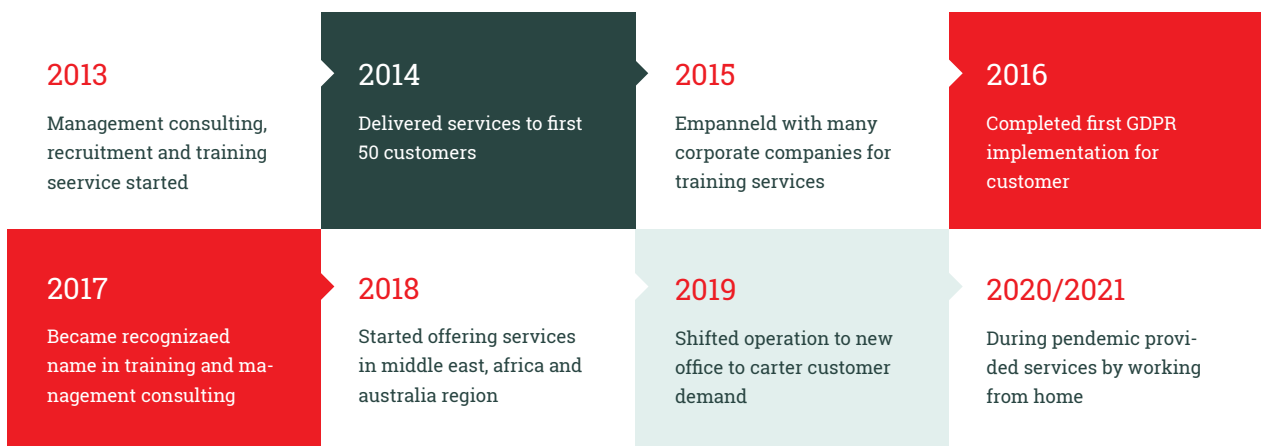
2013

Management consulting, recruitment and training seervice started

2014

Delivered services to first 50 customers

2015

Empanneld with many corporate companies for training services

2016

Completed first GDPR implementation for customer

2017

Became recognizaed name in training and management consulting

2018

Started offering services in middle east, africa and australia region

2019

Shifted operation to new office to carter customer demand

2020/2021

During pendemic provided services by working from home